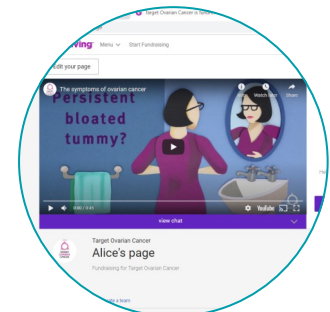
Target Ovarian Cancer's fund

iving Menu Start Fundraising

Edit your page

The symptoms of ovarian cancer

Watch later Share

Persistent bloated tummy?

YouTube

view chat

Target Ovarian Cancer

Alice's page

Fundraising for Target Ovarian Cancer

e a team